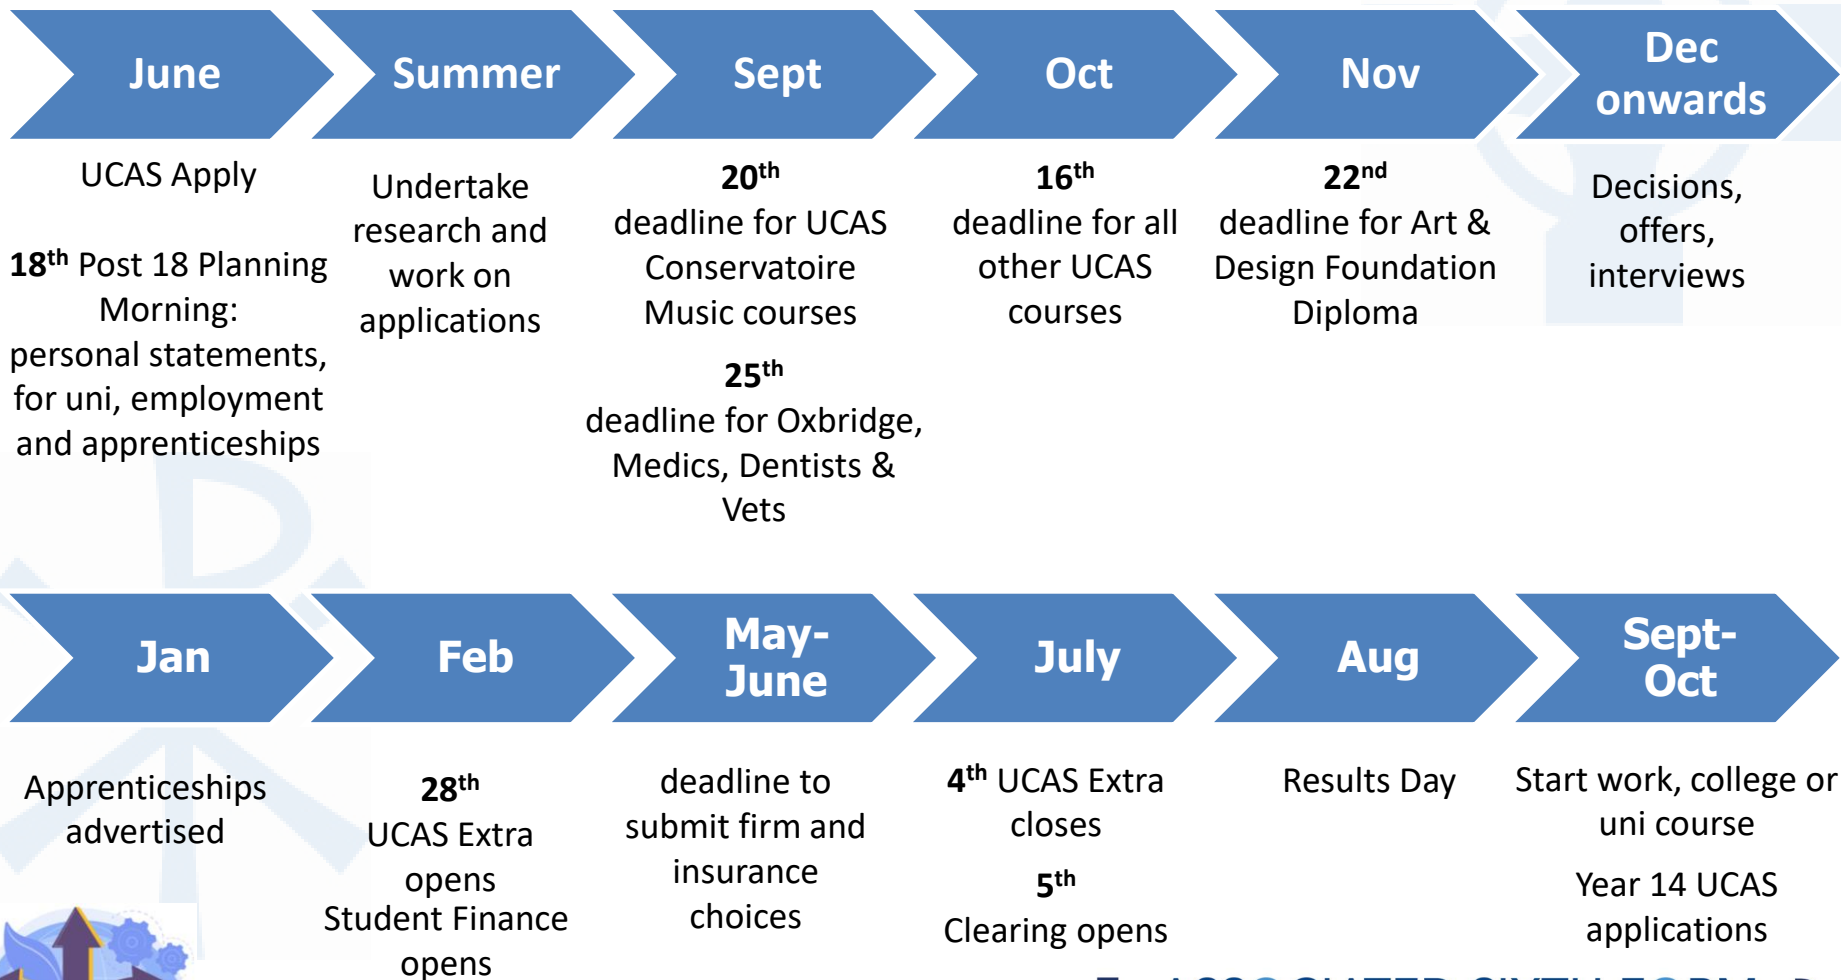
June

UCAS Apply

$18^{th}$ Post 18 Planning Morning: personal statements, for uni, employment and apprenticeships

Summer

Undertake research and work on applications

Sept

$20^{th}$ deadline for UCAS Conservatoire Music courses

$25^{th}$ deadline for Oxbridge, Medics, Dentists & Vets

Oct

$16^{th}$ deadline for all other UCAS courses

Nov

$22^{nd}$ deadline for Art & Design Foundation Diploma

Dec onwards

Decisions, offers, interviews

Jan

Apprenticeships advertised

Feb

$28^{th}$ UCAS Extra opens
Student Finance opens

May-June

deadline to submit firm and insurance choices

July

$4^{th}$ UCAS Extra closes

$5^{th}$ Clearing opens

Aug

Results Day

Sept-Oct

Start work, college or uni course

Year 14 UCAS applications

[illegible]